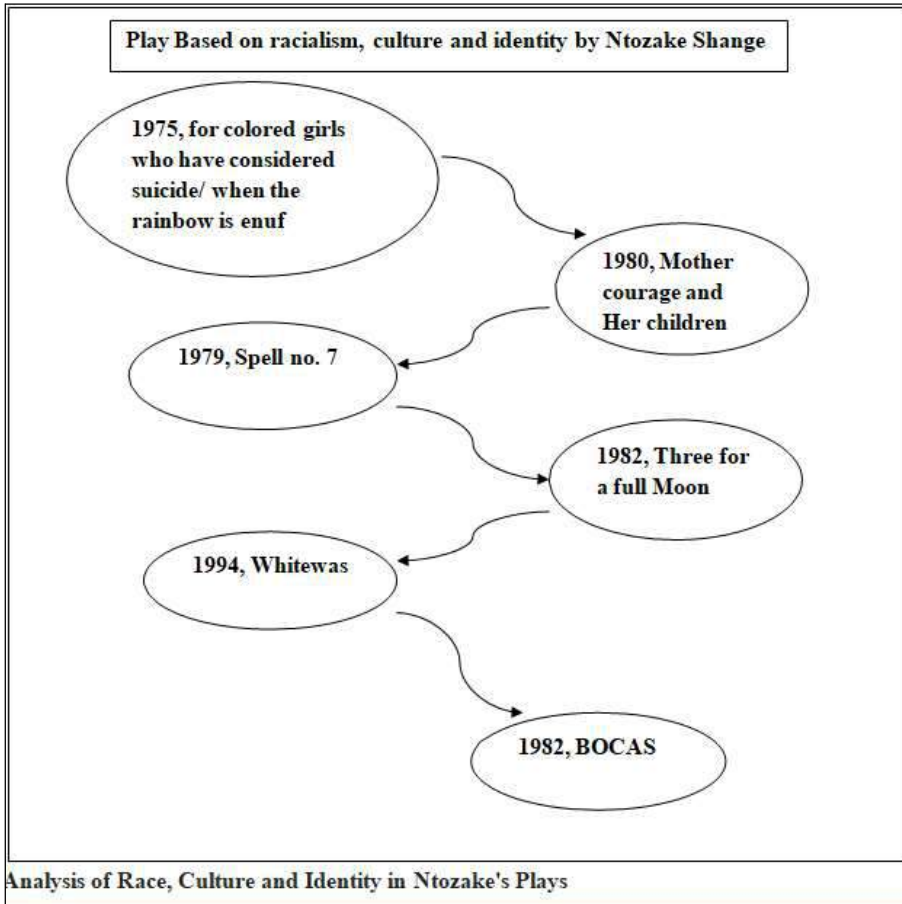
Play Based on racialism, culture and identity by Ntozake Shange

1975, for colored girls who have considered suicide/ when the rainbow is enuf

1980, Mother courage and Her children

1979, Spell no. 7

1982, Three for a full Moon

1994, Whitewas

1982, BOCAS

Analysis of Race, Culture and Identity in Ntozake's Plays